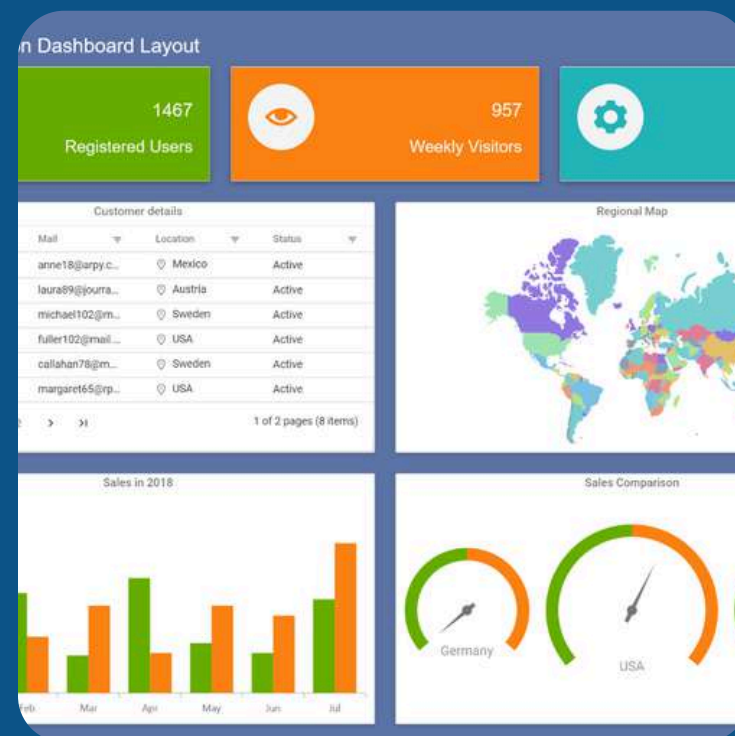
n Dashboard Layout

1467
Registered Users

957
Weekly Visitors

Customer details

| Mail | Location | Status |
|---|---|---|
| anne18@arpy.c... | Mexico | Active |
| laura89@jourra... | Austria | Active |
| michael102@m... | Sweden | Active |
| fuller102@mail.... | USA | Active |
| callahan78@m... | Sweden | Active |
| margaret65@rp... | USA | Active |

2 > >|
1 of 2 pages (8 items)

Regional Map

Sales in 2018

Feb Mar Apr May Jun Jul

Sales Comparison

Germany

USA